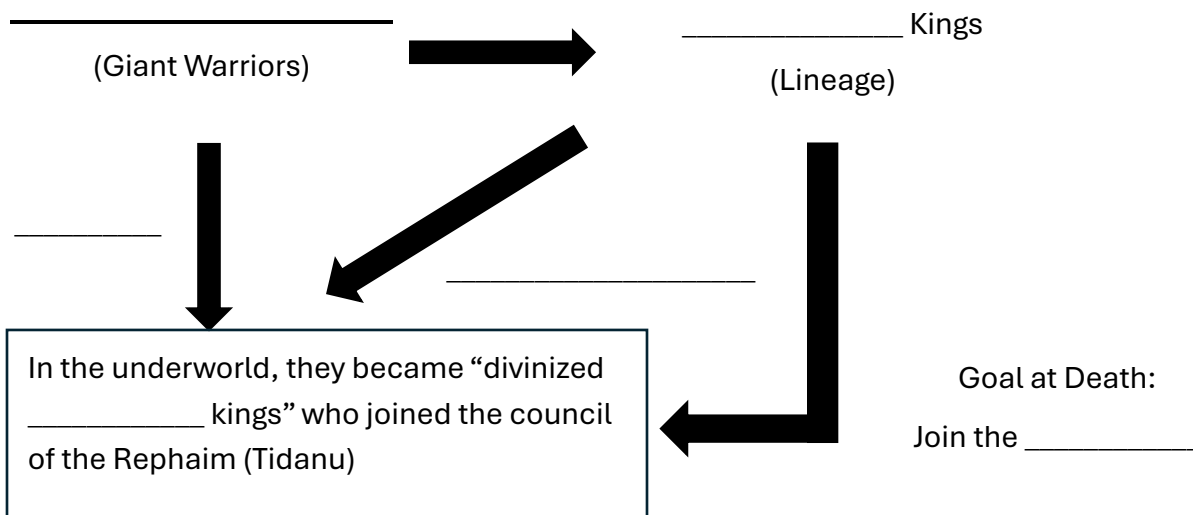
__________________

(Giant Warriors)

_____________ Kings

(Lineage)

_________

____________________

In the underworld, they became "divinized ___________ kings" who joined the council of the Rephaim (Tidanu)

Goal at Death:

Join the __________